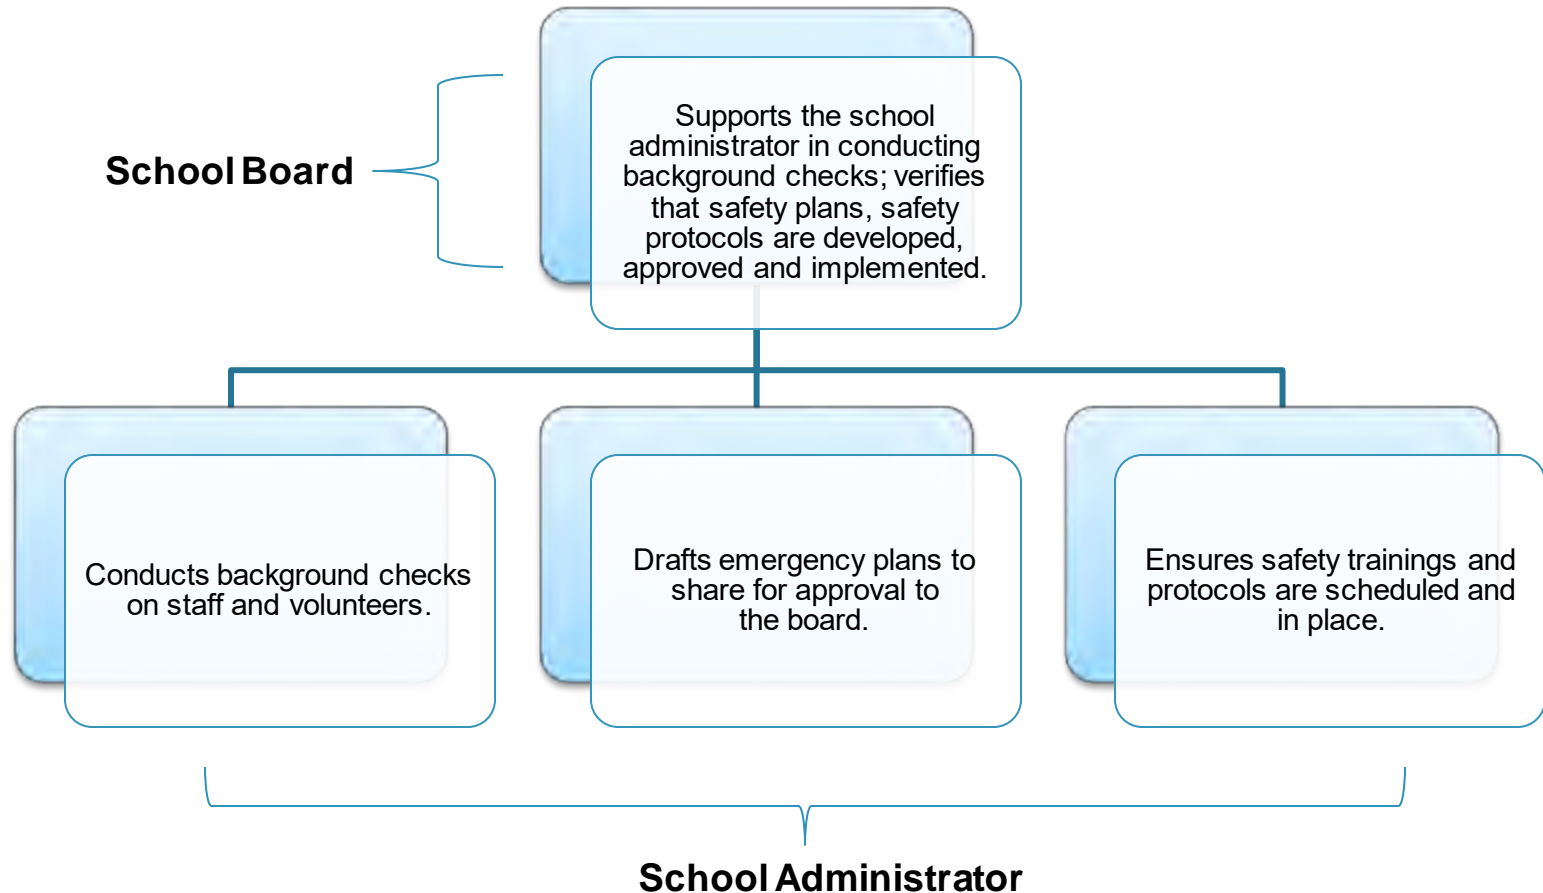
School Board

Supports the school administrator in conducting background checks; verifies that safety plans, safety protocols are developed, approved and implemented.

Conducts background checks on staff and volunteers.

Drafts emergency plans to share for approval to the board.

Ensures safety trainings and protocols are scheduled and in place.

School Administrator